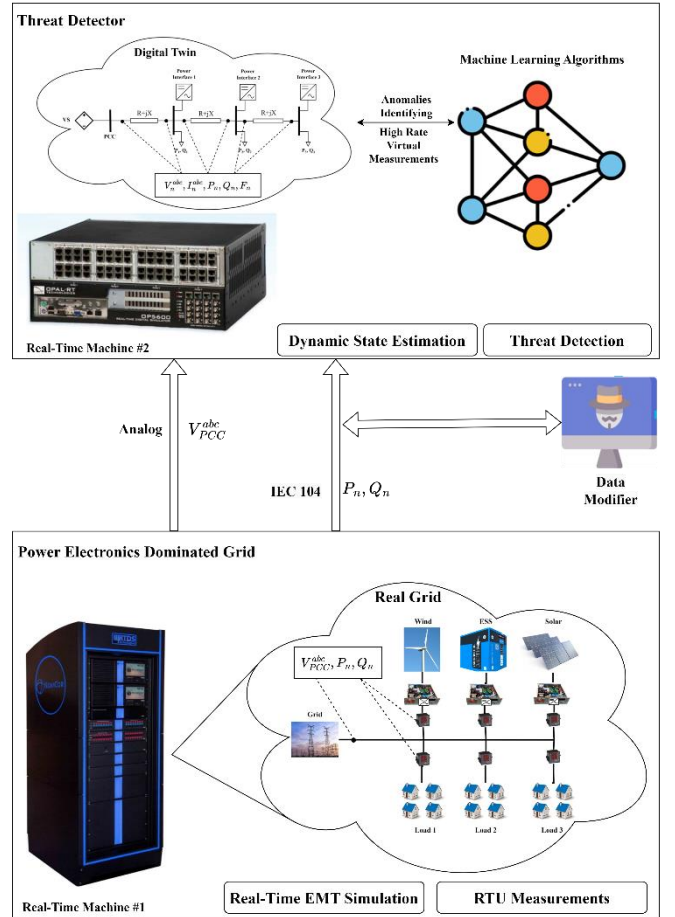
Threat Detector

Digital Twin

VS

PCC

R+jX

R+jX

R+jX

Power Interface 1

Power Interface 2

Power Interface 3

$P_1, Q_1$

$P_2, Q_2$

$P_3, Q_3$

$V_n^{abc}, I_n^{abc}, P_n, Q_n, F_n$

Machine Learning Algorithms

Anomalies Identifying

High Rate Virtual Measurements

OPAL-RT

OP5600

Real-Time Machine #2

Dynamic State Estimation

Threat Detection

Analog $V_{PCC}^{abc}$

IEC 104 $P_n, Q_n$

Data Modifier

Power Electronics Dominated Grid

Real Grid

Wind

ESS

Solar

$V_{PCC}^{abc}, P_n, Q_n$

Grid

Load 1

Load 2

Load 3

Real-Time Machine #1

Real-Time EMT Simulation

RTU Measurements